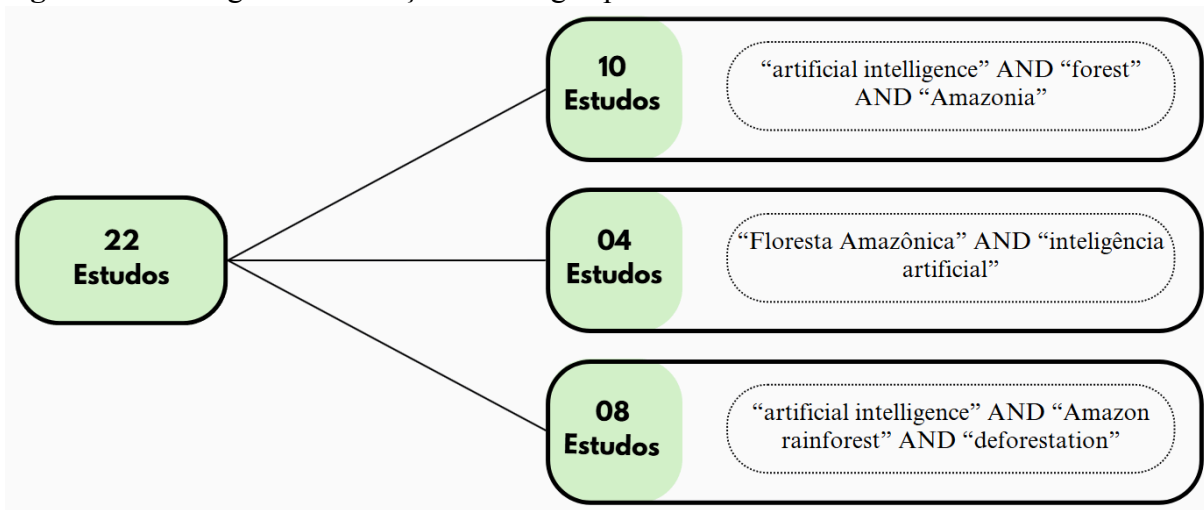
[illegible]

22 Estudos

10 Estudos

"artificial intelligence" AND "forest" AND "Amazonia"

04 Estudos

"Floresta Amazônica" AND "inteligência artificial"

08 Estudos

"artificial intelligence" AND "Amazon rainforest" AND "deforestation"